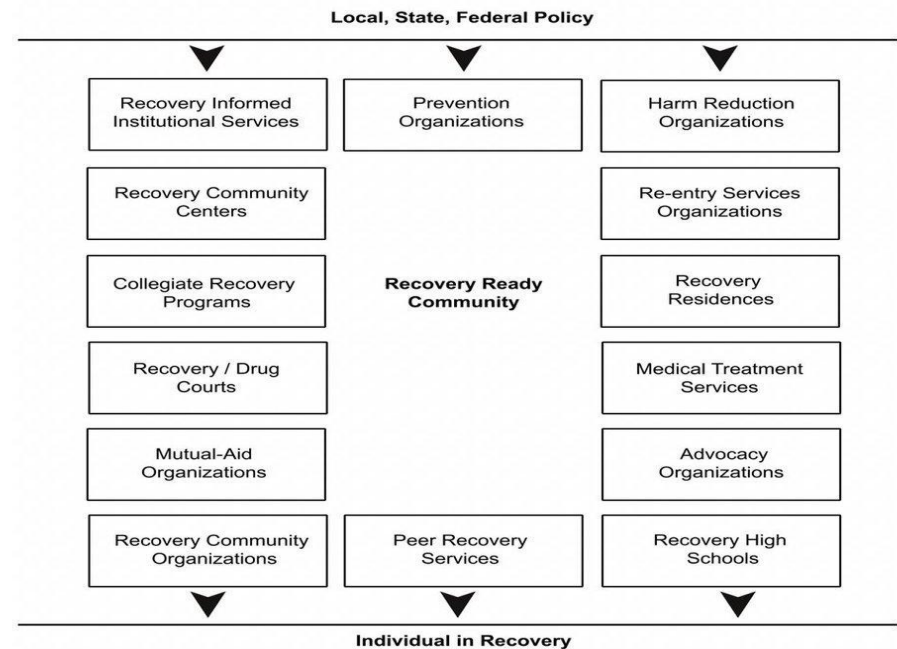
Local, State, Federal Policy

Recovery Informed Institutional Services

Prevention Organizations

Harm Reduction Organizations

Recovery Community Centers

Re-entry Services Organizations

Collegiate Recovery Programs

Recovery Ready Community

Recovery Residences

Recovery / Drug Courts

Medical Treatment Services

Mutual-Aid Organizations

Advocacy Organizations

Recovery Community Organizations

Peer Recovery Services

Recovery High Schools

Individual in Recovery